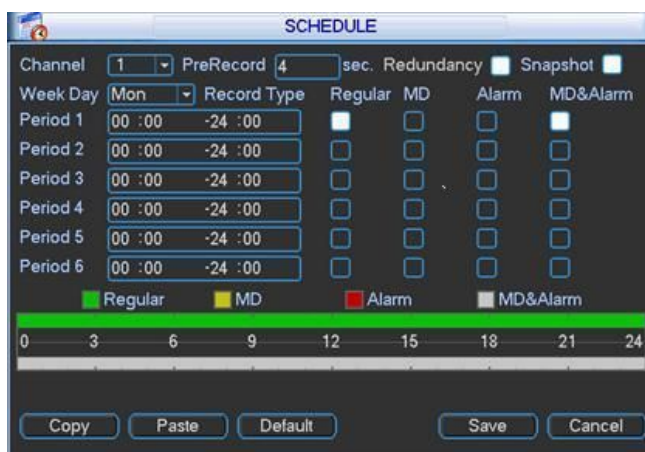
SCHEDULE

Channel 1 PreRecord 4 sec. Redundancy Snapshot

Week Day Mon Record Type Regular MD Alarm MD&Alarm

| | | Regular | MD | Alarm | MD&Alarm |
|---|---|---|---|---|---|
| Period 1 | 00 :00 -24 :00 | | | | |
| Period 2 | 00 :00 -24 :00 | | | | |
| Period 3 | 00 :00 -24 :00 | | | | |
| Period 4 | 00 :00 -24 :00 | | | | |
| Period 5 | 00 :00 -24 :00 | | | | |
| Period 6 | 00 :00 -24 :00 | | | | |

Regular MD Alarm MD&Alarm

0 3 6 9 12 15 18 21 24

Copy Paste Default Save Cancel